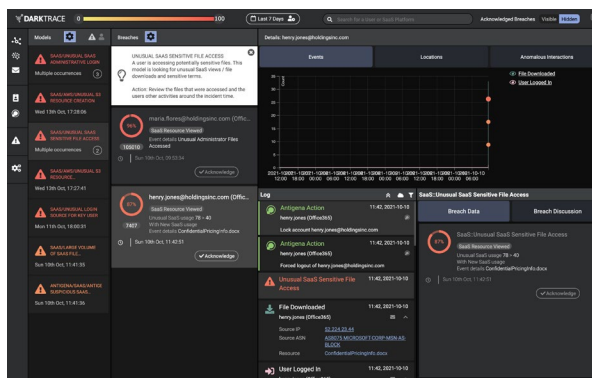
DARKTRACE 0 100 Last 7 Days Search for a User in SaaS Platform Acknowledged Breaches Visible Hidden

Models Breaches

SAAS/UNUSUAL SAAS ADMINISTRATIVE LOGIN
Multiple occurrences 3

SAAS/UNUSUAL SAAS RESOURCE CREATION
Wed 13th Oct, 17:28:06

SAAS/UNUSUAL SAAS SENSITIVE FILE ACCESS
Multiple occurrences 2

SAAS/UNUSUAL SAAS RESOURCE...
Wed 13th Oct, 17:27:41

SAAS/UNUSUAL LOGIN SOURCE FOR KEY USER
Mon 11th Oct, 18:00:31

SAAS/LARGE VOLUME OF SAAS FILE...
Sun 10th Oct, 11:41:35

ANTIGENA/SAAS/ANTIGENA SUSPICIOUS SAAS...
Sun 10th Oct, 11:41:36

UNUSUAL SAAS SENSITIVE FILE ACCESS
A user is accessing potentially sensitive files. This model is looking for Unusual SaaS views / file downloads and sensitive terms.

Action: Review the files that were accessed and the users other activities around the incident time.

96%
maria.flores@holdingsinc.com (Offic...
SaaS Resource Viewed
Event details Unusual Administrator Files Accessed
105510
Sun 10th Oct, 09:53:34
Acknowledge

67%
henry.jones@holdingsinc.com (Offic...
SaaS Resource Viewed
Unusual SaaS usage 78 > 40
With New SaaS Usage
7407
Event details ConfidentialPricingInfo.docx
Sun 10th Oct, 11:42:51
Acknowledge

Details: henry.jones@holdingsinc.com

Events Locations Anomalous Interactions

File Downloaded
User Logged In

Count

2021-10 2021-10 2021-10 2021-10 2021-10 2021-10 2021-10 2021-10 2021-10 2021-10 2021-10 2021-10

Log

Antigena Action 11:42, 2021-10-10
henry.jones (Office365)
Lock account henry.jones@holdingsinc.com

Antigena Action 11:42, 2021-10-10
henry.jones (Office365)
Forced logout of henry.jones@holdingsinc.com

Unusual SaaS Sensitive File Access 11:42, 2021-10-10

File Downloaded 11:42, 2021-10-10
henry.jones (Office365) 20
Source IP 52.224.23.44
Source ASN AS8075 MICROSOFT-CORP-MSN-AS-BLOCK
Resource ConfidentialPricingInfo.docx

User Logged In 11:42, 2021-10-10

SaaS::Unusual SaaS Sensitive File Access

Breach Data Breach Discussion

67%
SaaS::Unusual SaaS Sensitive File Access
SaaS Resource Viewed
Unusual SaaS usage 78 > 40
With New SaaS Usage
Event details ConfidentialPricingInfo.docx
Sun 10th Oct, 11:42:51
Acknowledge